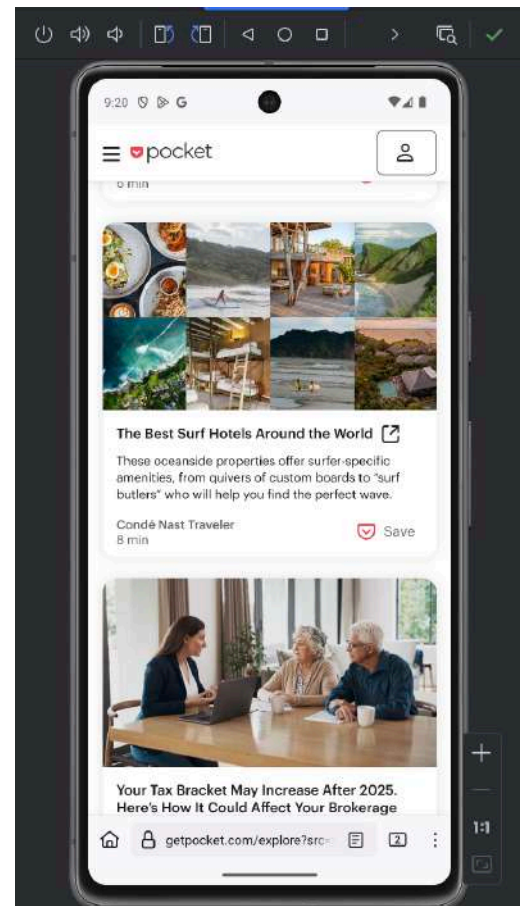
9:20 G

pocket

6 min

The Best Surf Hotels Around the World

These oceanside properties offer surfer-specific amenities, from quivers of custom boards to "surf butlers" who will help you find the perfect wave.

Condé Nast Traveler
8 min

Save

Your Tax Bracket May Increase After 2025. Here's How It Could Affect Your Brokerage

getpocket.com/explore?src

2

1:1